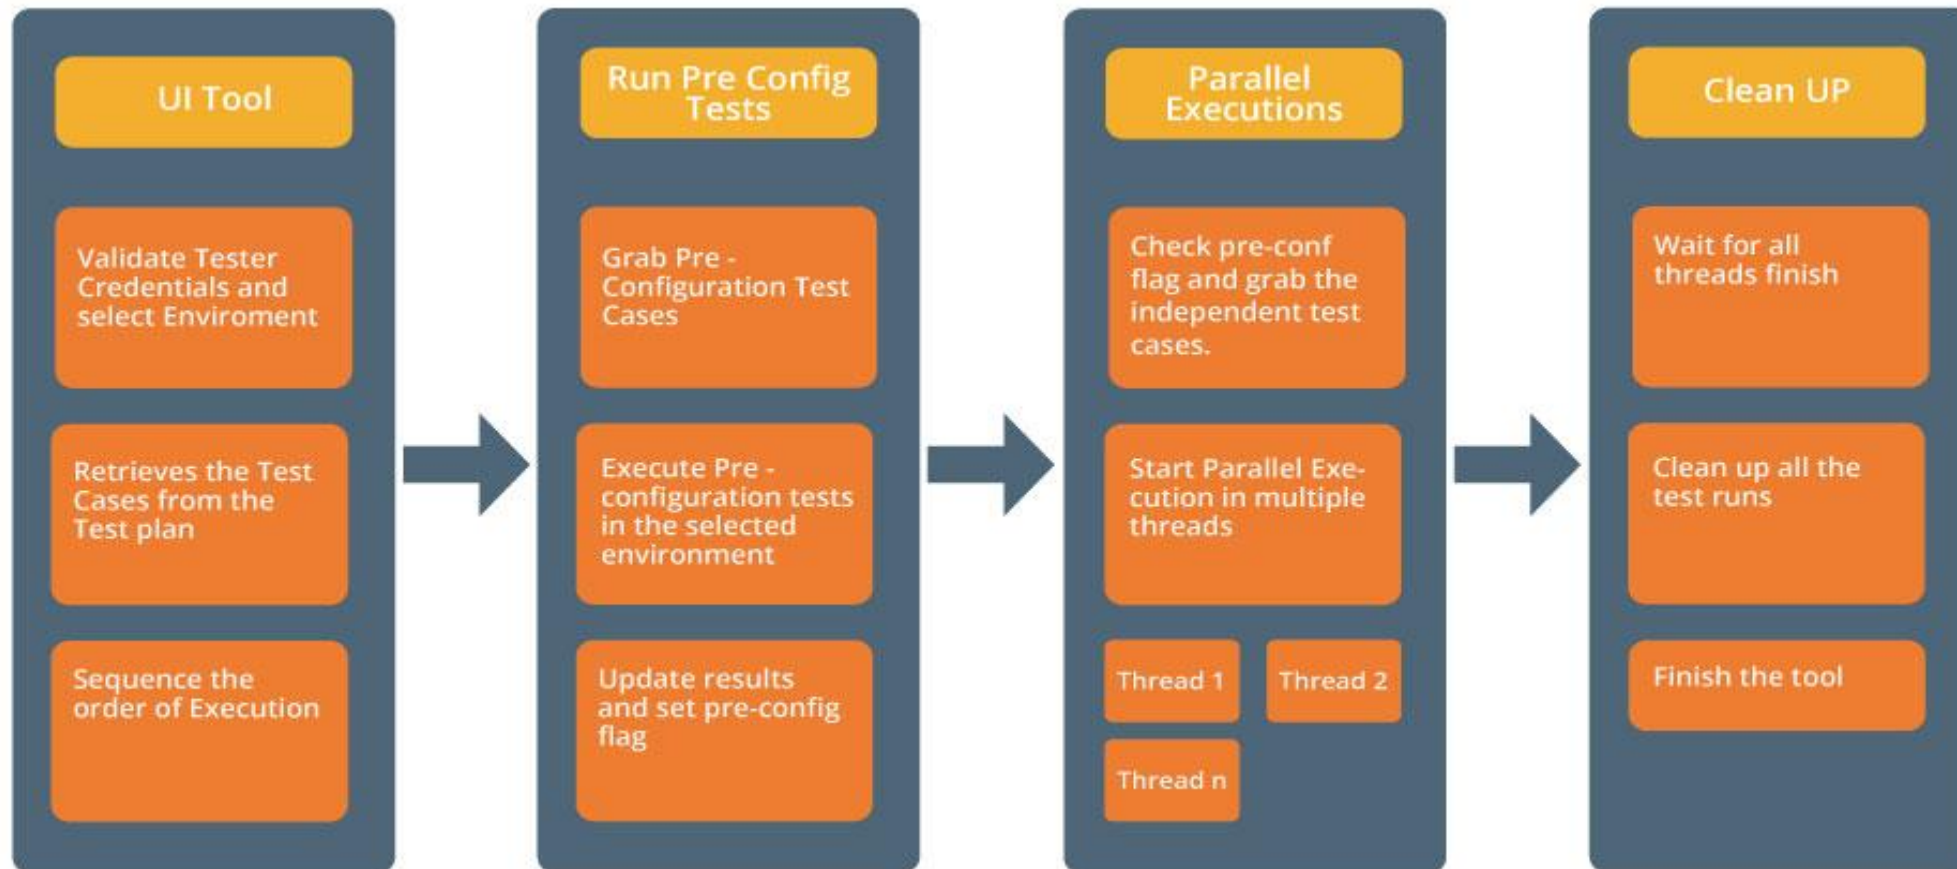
UI Tool

Validate Tester Credentials and select Enviroment

Retrieves the Test Cases from the Test plan

Sequence the order of Execution

Run Pre Config Tests

Grab Pre - Configuration Test Cases

Execute Pre - configuration tests in the selected environment

Update results and set pre-config flag

Parallel Executions

Check pre-conf flag and grab the independent test cases.

Start Parallel Execution in multiple threads

Thread 1

Thread 2

Thread n

Clean UP

Wait for all threads finish

Clean up all the test runs

Finish the tool